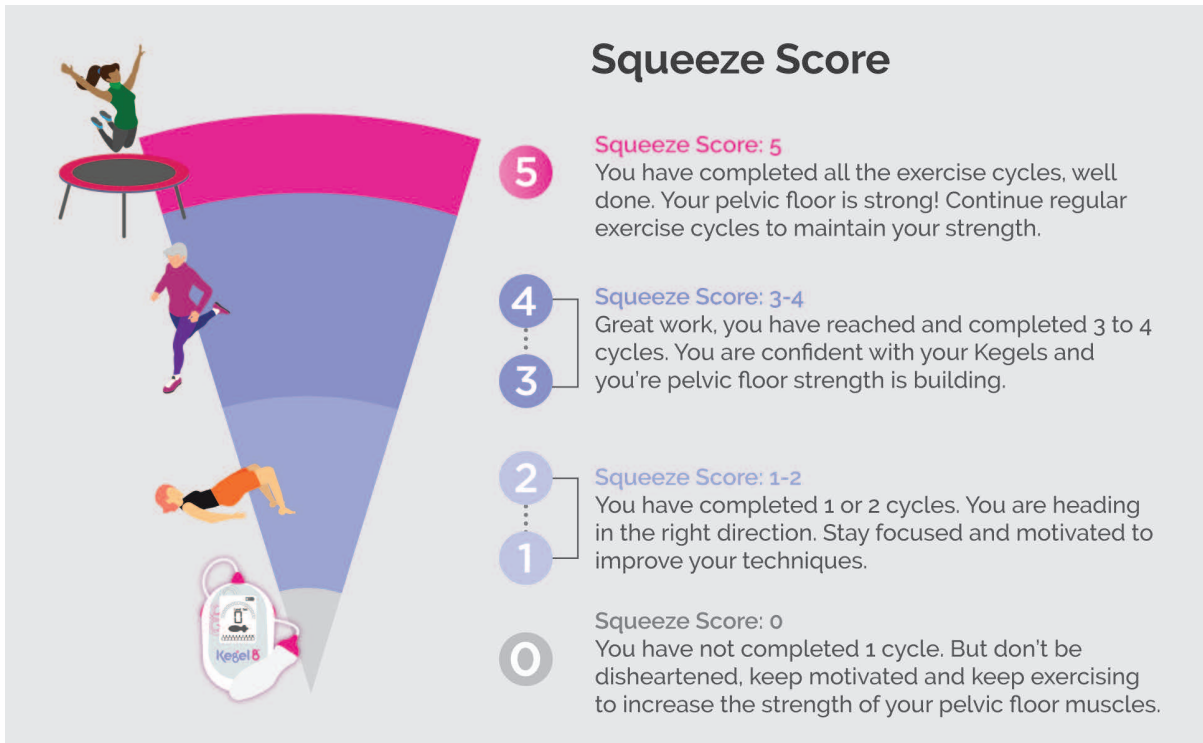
Squeeze Score

5

Squeeze Score: 5
You have completed all the exercise cycles, well done. Your pelvic floor is strong! Continue regular exercise cycles to maintain your strength.

4

3

Squeeze Score: 3-4
Great work, you have reached and completed 3 to 4 cycles. You are confident with your Kegels and you're pelvic floor strength is building.

2

1

Squeeze Score: 1-2
You have completed 1 or 2 cycles. You are heading in the right direction. Stay focused and motivated to improve your techniques.

0

Squeeze Score: 0
You have not completed 1 cycle. But don't be disheartened, keep motivated and keep exercising to increase the strength of your pelvic floor muscles.

Kegel8